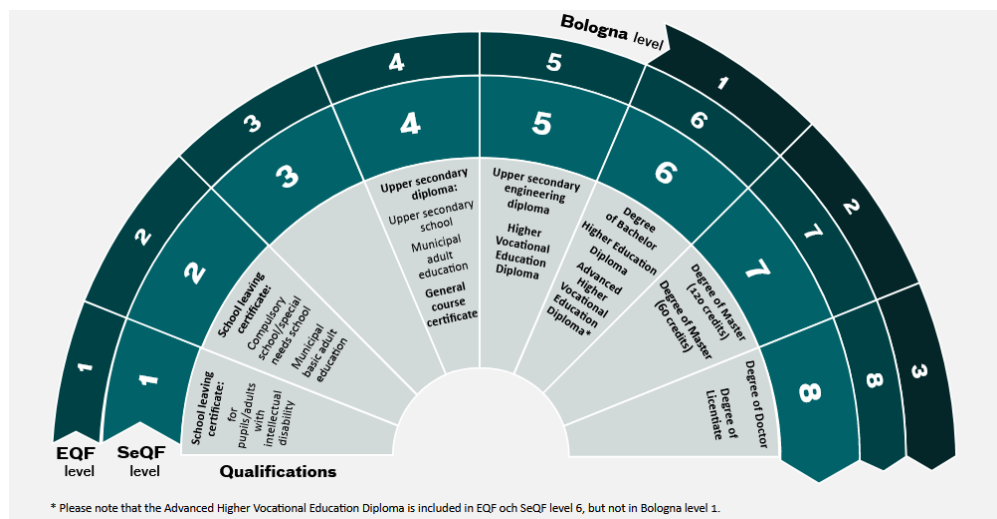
Bologna level

1 2 3 4 5 6 7 8

1 2 3 4 5 6 7 8

1 2 3

School leaving certificate: for pupils/adults with intellectual disability

School leaving certificate: Compulsory school/special needs school

Municipal basic adult education

Upper secondary diploma: Upper secondary school

Municipal adult education

General course certificate

Upper secondary engineering diploma

Higher Vocational Education Diploma

Degree of Bachelor

Higher Education Diploma

Advanced Higher Vocational Education Diploma*

Degree of Master (120 credits)

Degree of Master (60 credits)

Degree of Doctor

Degree of Licentiate

EQF level

SeQF level

Qualifications

* Please note that the Advanced Higher Vocational Education Diploma is included in EQF och SeQF level 6, but not in Bologna level 1.